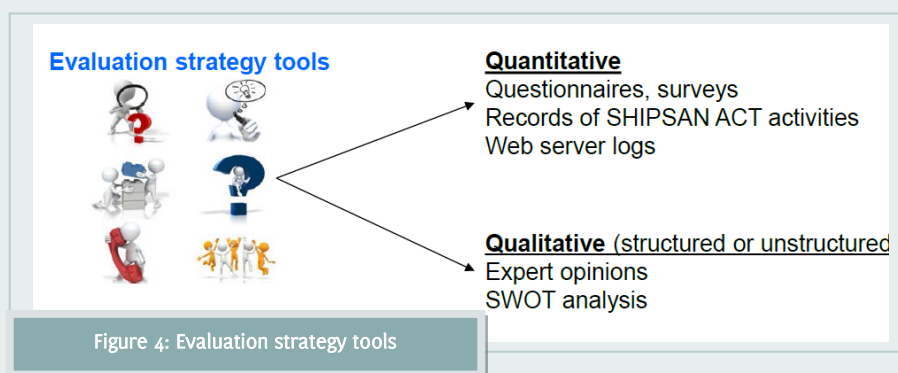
Evaluation strategy tools

Quantitative
Questionnaires, surveys
Records of SHIPSAN ACT activities
Web server logs

Qualitative (structured or unstructured
Expert opinions
SWOT analysis

Figure 4: Evaluation strategy tools